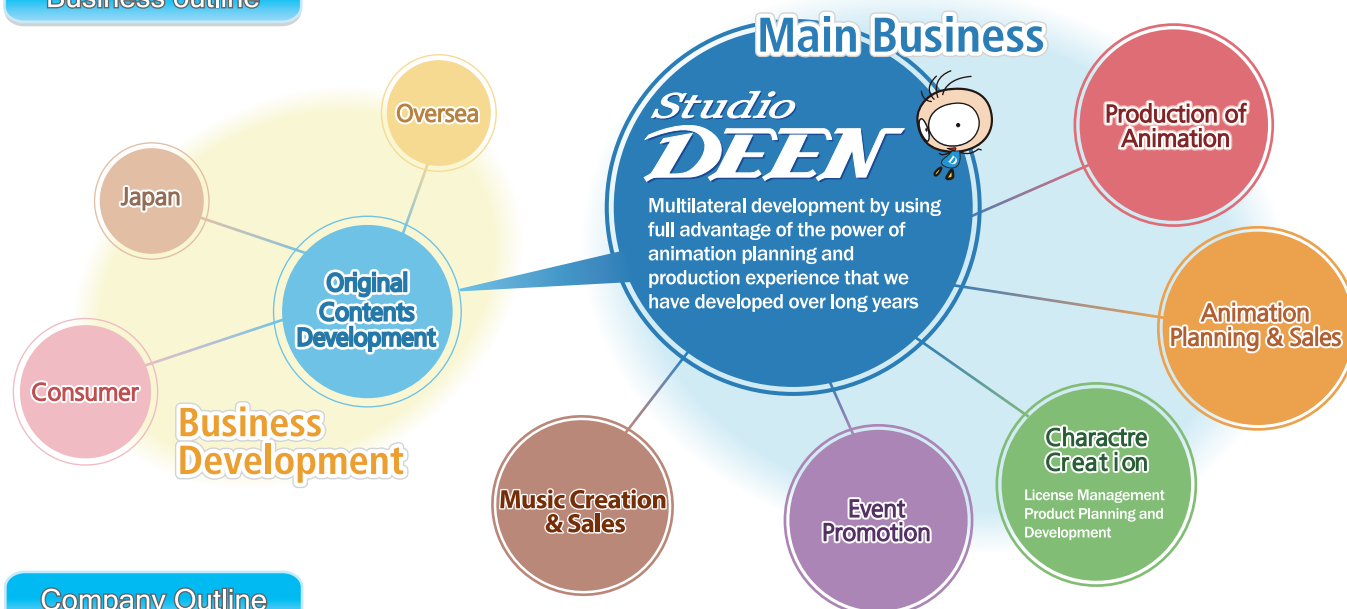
Business Outline

Main Business

Studio DEEN

Multilateral development by using full advantage of the power of animation planning and production experience that we have developed over long years

Oversea

Japan

Original Contents Development

Consumer

Business Development

Production of Animation

Animation Planning & Sales

Charactre Creation

License Management
Product Planning and Development

Event Promotion

Music Creation & Sales

Company Outline